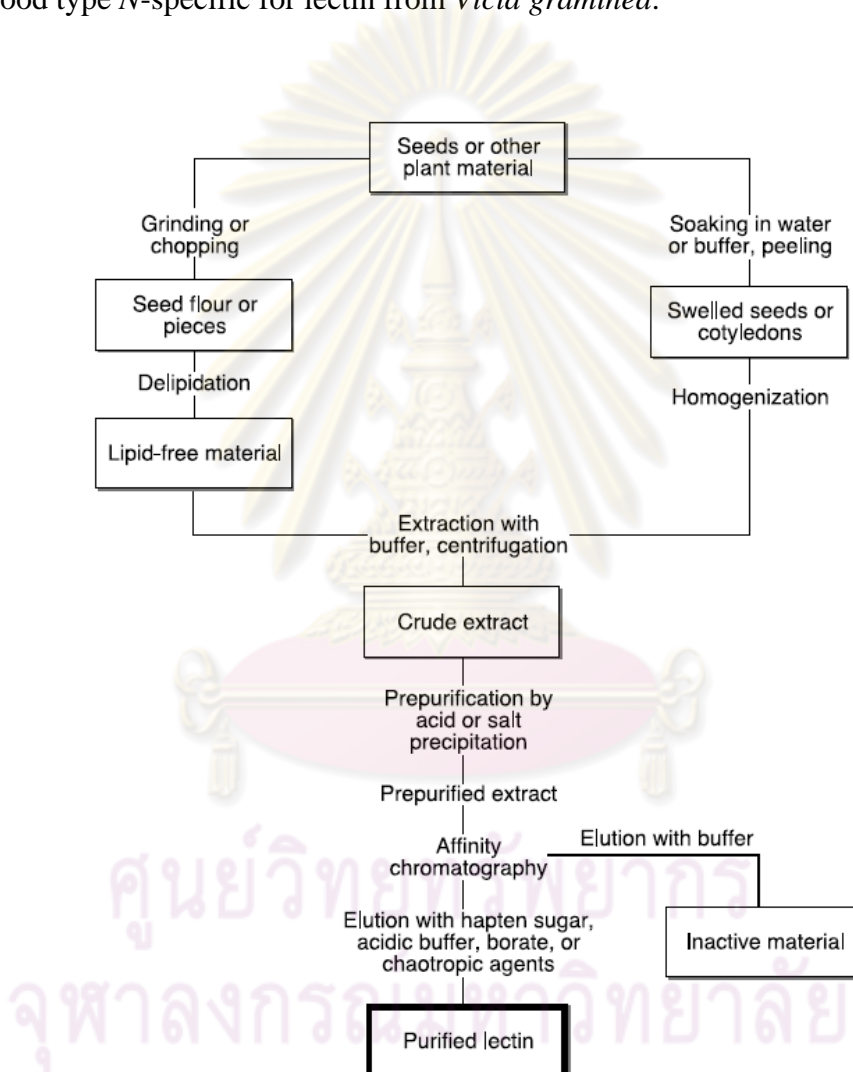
ood type *N*-specific for lectin from *Vicia graminea*.

Seeds or other plant material

Grinding or chopping

Soaking in water or buffer, peeling

Seed flour or pieces

Swelled seeds or cotyledons

Delipidation

Homogenization

Lipid-free material

Extraction with buffer, centrifugation

Crude extract

Prepurification by acid or salt precipitation

Prepurified extract

Affinity chromatography

Elution with buffer

Elution with hapten sugar, acidic buffer, borate, or chaotropic agents

Inactive material

Purified lectin

ศูนย์วิทยทรัพยากร
จุฬาลงกรณ์มหาวิทยาลัย